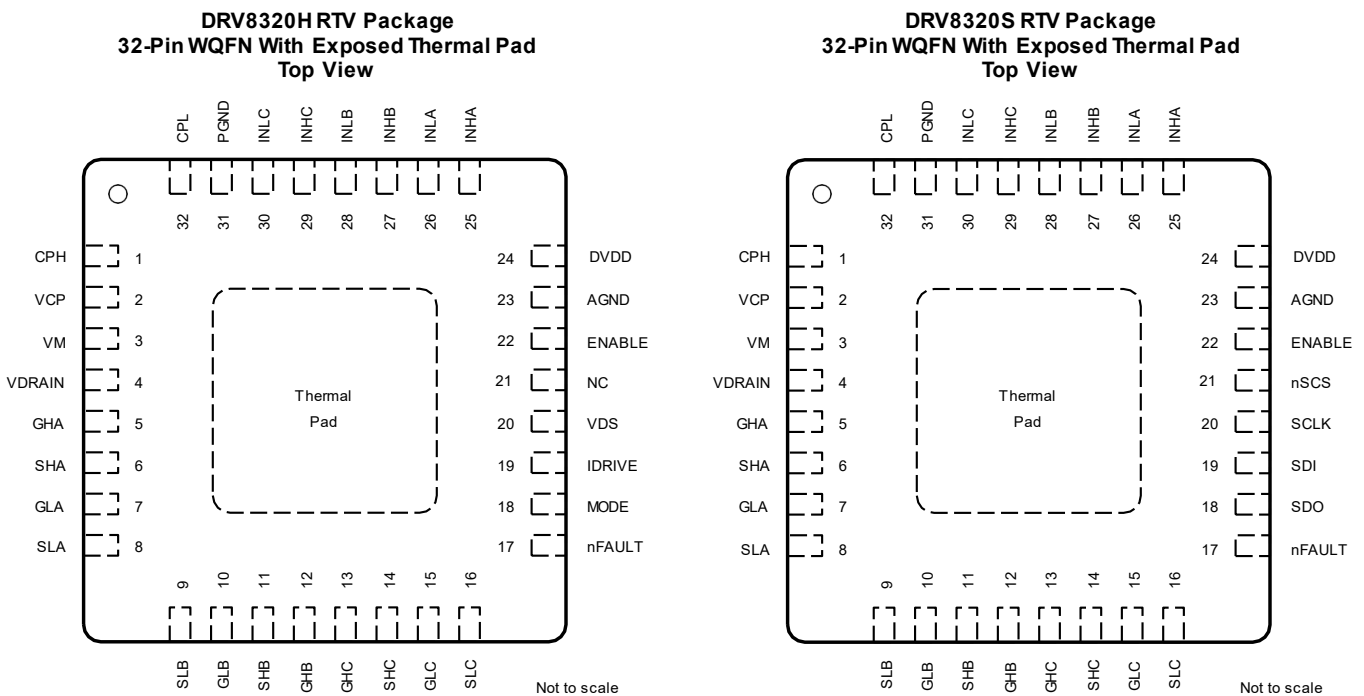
DRV8320H RTV Package
32-Pin WQFN With Exposed Thermal Pad
Top View

CPL PGND INLC INHC INLB INHB INLA INHA

32 31 30 29 28 27 26 25

CPH 1
VCP 2
VM 3
VDRAIN 4
GHA 5
SHA 6
GLA 7
SLA 8

24 DVDD
23 AGND
22 ENABLE
21 NC
20 VDS
19 IDRIVE
18 MODE
17 nFAULT

Thermal Pad

9 10 11 12 13 14 15 16

SLB GLB SHB GHB GHC SHC GLC SLC

Not to scale

DRV8320S RTV Package
32-Pin WQFN With Exposed Thermal Pad
Top View

CPL PGND INLC INHC INLB INHB INLA INHA

32 31 30 29 28 27 26 25

CPH 1
VCP 2
VM 3
VDRAIN 4
GHA 5
SHA 6
GLA 7
SLA 8

24 DVDD
23 AGND
22 ENABLE
21 nSCS
20 SCLK
19 SDI
18 SDO
17 nFAULT

Thermal Pad

9 10 11 12 13 14 15 16

SLB GLB SHB GHB GHC SHC GLC SLC

Not to scale